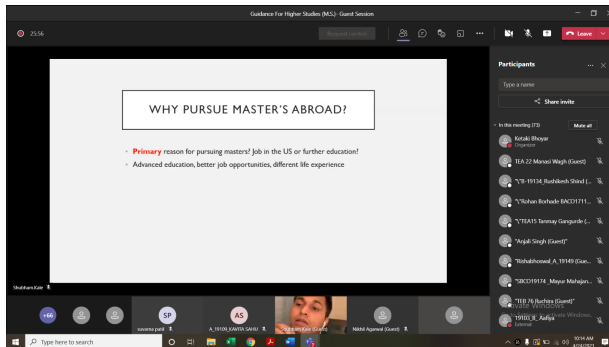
Guidance For Higher Studies (M.S.)- Guest Session

25:56

Request control

Leave

WHY PURSUE MASTER'S ABROAD?

• Primary reason for pursuing masters? Job in the US or further education!

• Advanced education, better job opportunities, different life experience

Shubham Kale

Participants

Type a name

Share invite

In this meeting (73)

Mute all

Ketaki Bhoyar
Organizer

TEA 22 Manasi Wagh (Guest)

"(TB-19134_Rushikesh Shind (...

"(Rohan Borhade BACO1711...

"(TEA15 Tanmay Gangurde (...

"Anjali Singh (Guest)"

"Rishabhoswal_A_19149 (Gue...

"SBCO19174 _Mayur Mahajan...

"TEB 76 Ruchira (Guest)"

"19103_B_Aaliya
External

+66

SP
suvarna patil

AS
A_19109_KAVITA SAHU

Shubham Kale (Guest)

Nikhil Agarwal (Guest)

Activate Windows
Go to Settings to activate Windows.

Type here to search

10:14 AM